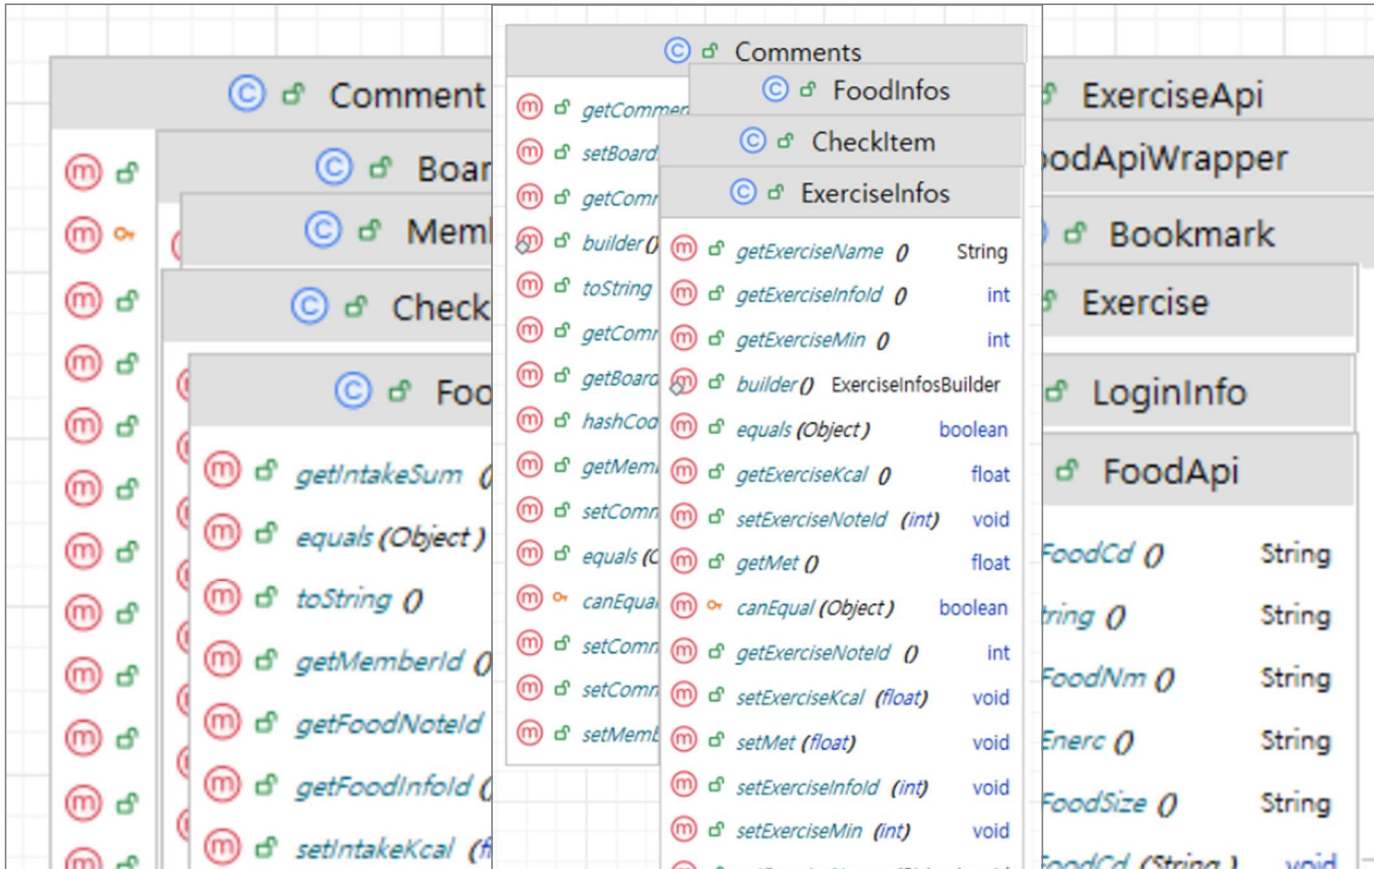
Comment
Boar
Meml
Check
Foo
getIntakeSum ()
equals (Object)
toString ()
getMemberId ()
getFoodNoteId
getFoodInfoId (
setIntakeKcal (f

Comments
getCommen
setBoard
getComm
builder()
toString
getComm
getBoard
hashCod
getMem
setComm
equals (C
canEqua
setComm
setComm
setMemb

FoodInfos
CheckItem
ExerciseInfos
getExerciseName () String
getExerciseInfoId () int
getExerciseMin () int
builder() ExerciseInfosBuilder
equals (Object) boolean
getExerciseKcal () float
setExerciseNoteId (int) void
getMet () float
canEqual (Object) boolean
getExerciseNoteId () int
setExerciseKcal (float) void
setMet (float) void
setExerciseInfoId (int) void
setExerciseMin (int) void

ExerciseApi
odApiWrapper
Bookmark
Exercise
LoginInfo
FoodApi
FoodCd () String
tring () String
FoodNm () String
Enerc () String
FoodSize () String
oodCd (String) void